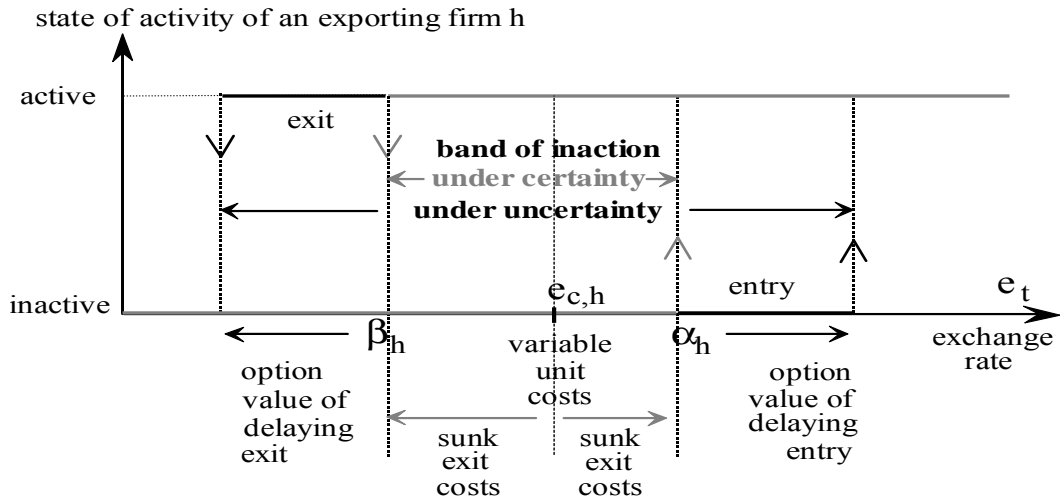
state of activity of an exporting firm h

active

exit

band of inaction
under certainty
under uncertainty

inactive

$e_{c,h}$

entry

$e_t$

$\beta_h$

$\alpha_h$

exchange rate

option value of delaying exit

variable unit costs

option value of delaying entry

sunk exit costs

sunk exit costs